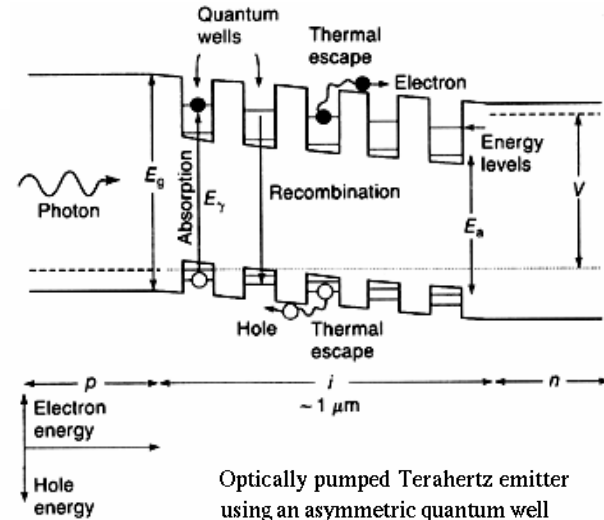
Quantum wells

Thermal escape

Electron

Energy levels

$E_g$

Photon

Absorption

$E_\gamma$

Recombination

$E_a$

$V$

Hole

Thermal escape

$p$

$i$

$n$

$\sim 1\ \mu m$

Electron energy

Hole energy

Optically pumped Terahertz emitter using an asymmetric quantum well